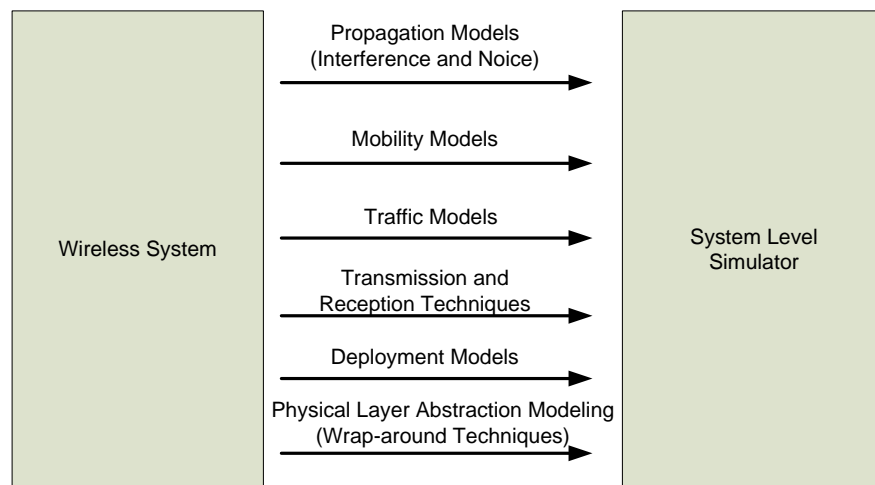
Wireless System

Propagation Models
(Interference and Noice)

Mobility Models

Traffic Models

Transmission and
Reception Techniques

Deployment Models

Physical Layer Abstraction Modeling
(Wrap-around Techniques)

System Level
Simulator